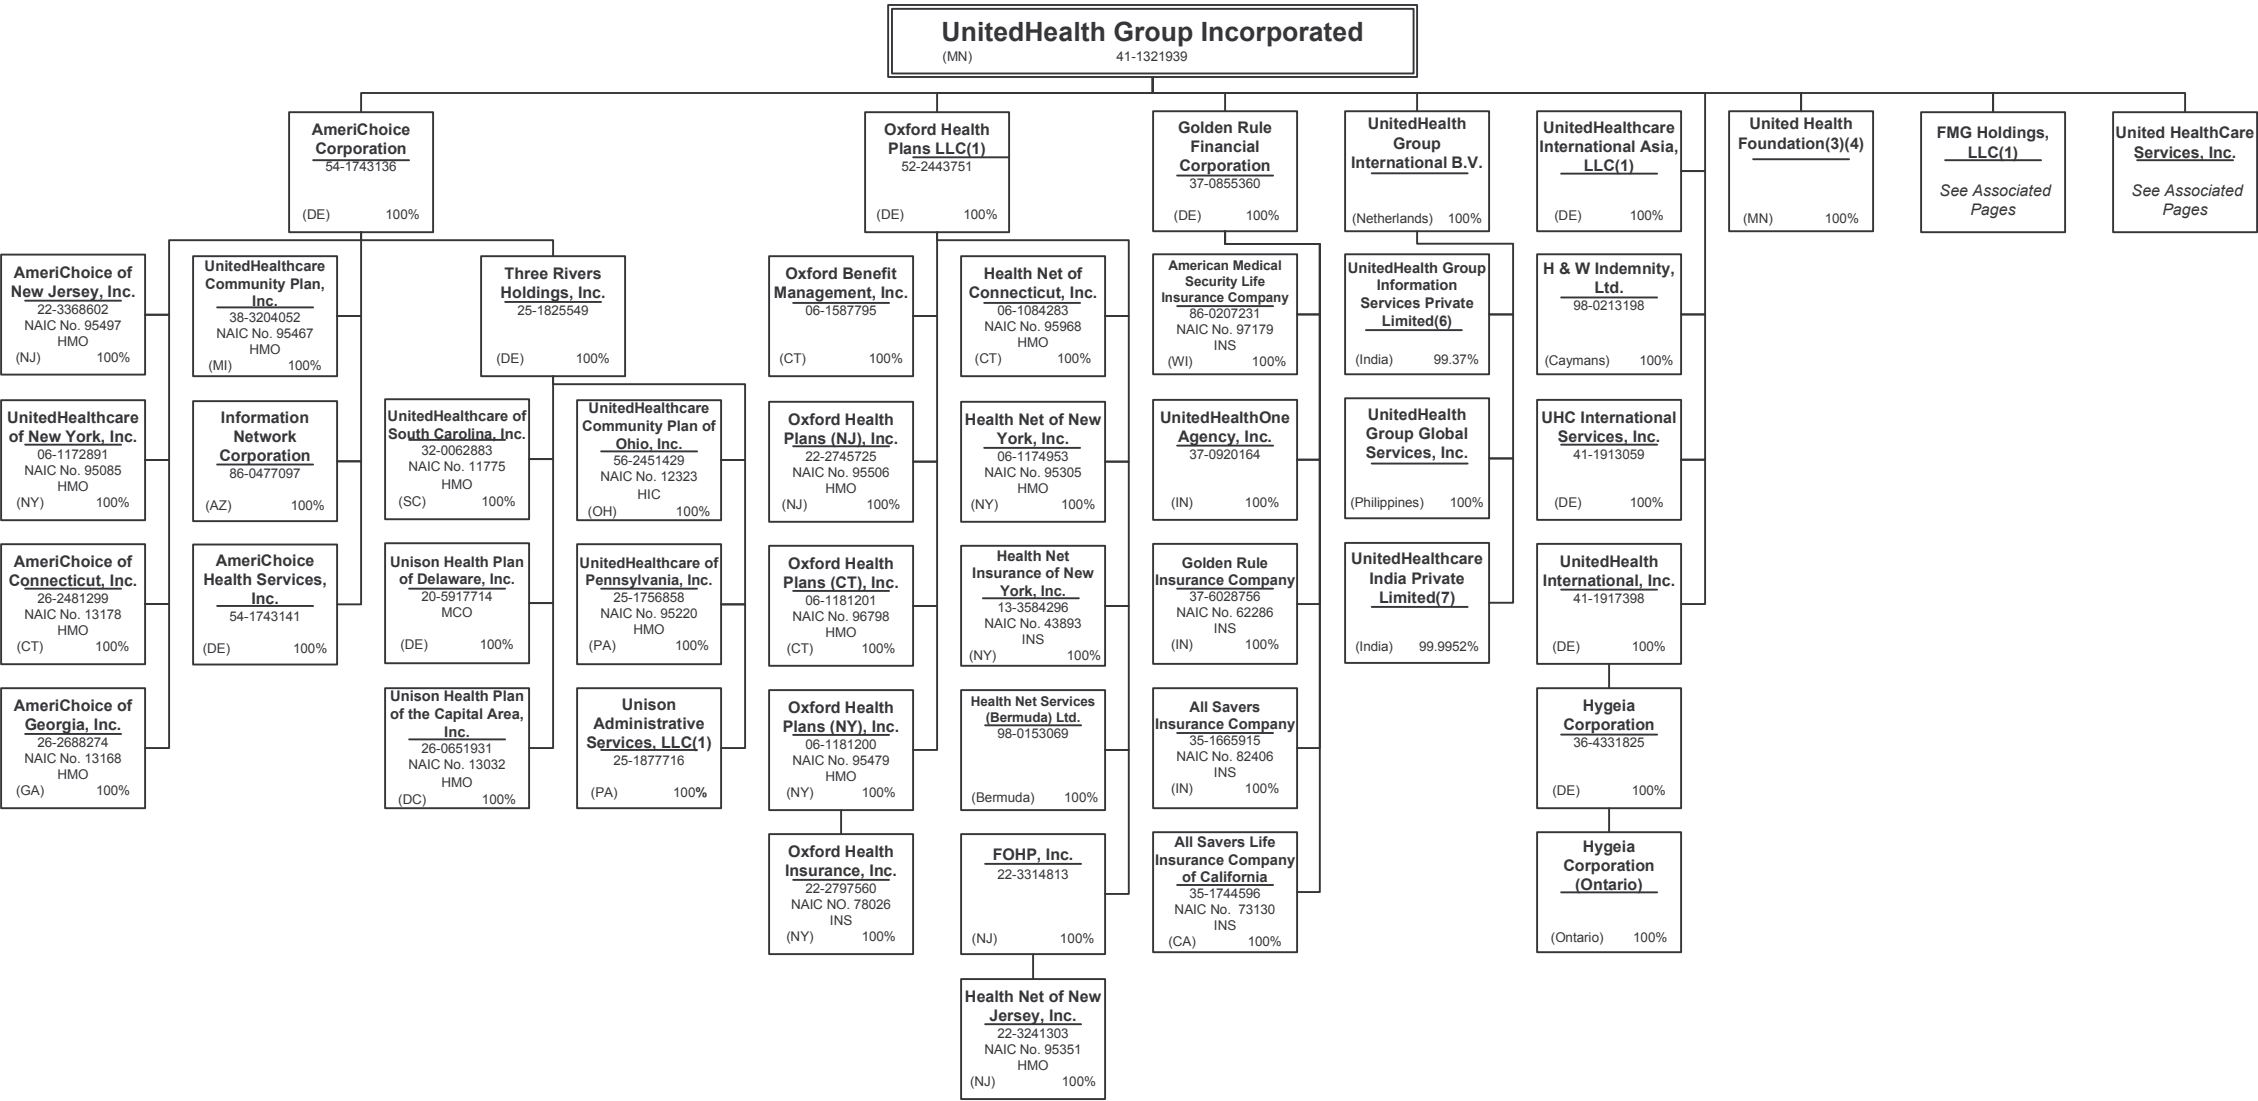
UnitedHealth Group Incorporated
(MN) 41-1321939

AmeriChoice Corporation
54-1743136
(DE) 100%

AmeriChoice of New Jersey, Inc.
22-3368602
NAIC No. 95497
HMO
(NJ) 100%

UnitedHealthcare of New York, Inc.
06-1172891
NAIC No. 95085
HMO
(NY) 100%

AmeriChoice of Connecticut, Inc.
26-2481299
NAIC No. 13178
HMO
(CT) 100%

AmeriChoice of Georgia, Inc.
26-2688274
NAIC No. 13168
HMO
(GA) 100%

UnitedHealthcare Community Plan, Inc.
38-3204052
NAIC No. 95467
HMO
(MI) 100%

Information Network Corporation
86-0477097
(AZ) 100%

AmeriChoice Health Services, Inc.
54-1743141
(DE) 100%

Three Rivers Holdings, Inc.
25-1825549
(DE) 100%

UnitedHealthcare of South Carolina, Inc.
32-0062883
NAIC No. 11775
HMO
(SC) 100%

Unison Health Plan of Delaware, Inc.
20-5917714
MCO
(DE) 100%

Unison Health Plan of the Capital Area, Inc.
26-0651931
NAIC No. 13032
HMO
(DC) 100%

UnitedHealthcare Community Plan of Ohio, Inc.
56-2451429
NAIC No. 12323
HIC
(OH) 100%

UnitedHealthcare of Pennsylvania, Inc.
25-1756858
NAIC No. 95220
HMO
(PA) 100%

Unison Administrative Services, LLC(1)
25-1877716
(PA) 100%

Oxford Health Plans LLC(1)
52-2443751
(DE) 100%

Oxford Benefit Management, Inc.
06-1587795
(CT) 100%

Oxford Health Plans (NJ), Inc.
22-2745725
NAIC No. 95506
HMO
(NJ) 100%

Oxford Health Plans (CT), Inc.
06-1181201
NAIC No. 96798
HMO
(CT) 100%

Oxford Health Plans (NY), Inc.
06-1181200
NAIC No. 95479
HMO
(NY) 100%

Oxford Health Insurance, Inc.
22-2797560
NAIC NO. 78026
INS
(NY) 100%

Health Net of Connecticut, Inc.
06-1084283
NAIC No. 95968
HMO
(CT) 100%

Health Net of New York, Inc.
06-1174953
NAIC No. 95305
HMO
(NY) 100%

Health Net Insurance of New York, Inc.
13-3584296
NAIC No. 43893
INS
(NY) 100%

Health Net Services (Bermuda) Ltd.
98-0153069
(Bermuda) 100%

FOHP, Inc.
22-3314813
(NJ) 100%

Health Net of New Jersey, Inc.
22-3241303
NAIC No. 95351
HMO
(NJ) 100%

Golden Rule Financial Corporation
37-0855360
(DE) 100%

American Medical Security Life Insurance Company
86-0207231
NAIC No. 97179
INS
(WI) 100%

UnitedHealthOne Agency, Inc.
37-0920164
(IN) 100%

Golden Rule Insurance Company
37-6028756
NAIC No. 62286
INS
(IN) 100%

All Savers Insurance Company
35-1665915
NAIC No. 82406
INS
(IN) 100%

All Savers Life Insurance Company of California
35-1744596
NAIC No. 73130
INS
(CA) 100%

UnitedHealth Group International B.V.
(Netherlands) 100%

UnitedHealth Group Information Services Private Limited(6)
(India) 99.37%

UnitedHealth Group Global Services, Inc.
(Philippines) 100%

UnitedHealthcare India Private Limited(7)
(India) 99.9952%

UnitedHealthcare International Asia, LLC(1)
(DE) 100%

H & W Indemnity, Ltd.
98-0213198
(Caymans) 100%

UHC International Services, Inc.
41-1913059
(DE) 100%

UnitedHealth International, Inc.
41-1917398
(DE) 100%

Hygeia Corporation
36-4331825
(DE) 100%

Hygeia Corporation (Ontario)
(Ontario) 100%

United Health Foundation(3)(4)
(MN) 100%

FMG Holdings, LLC(1)
See Associated Pages

United HealthCare Services, Inc.
See Associated Pages